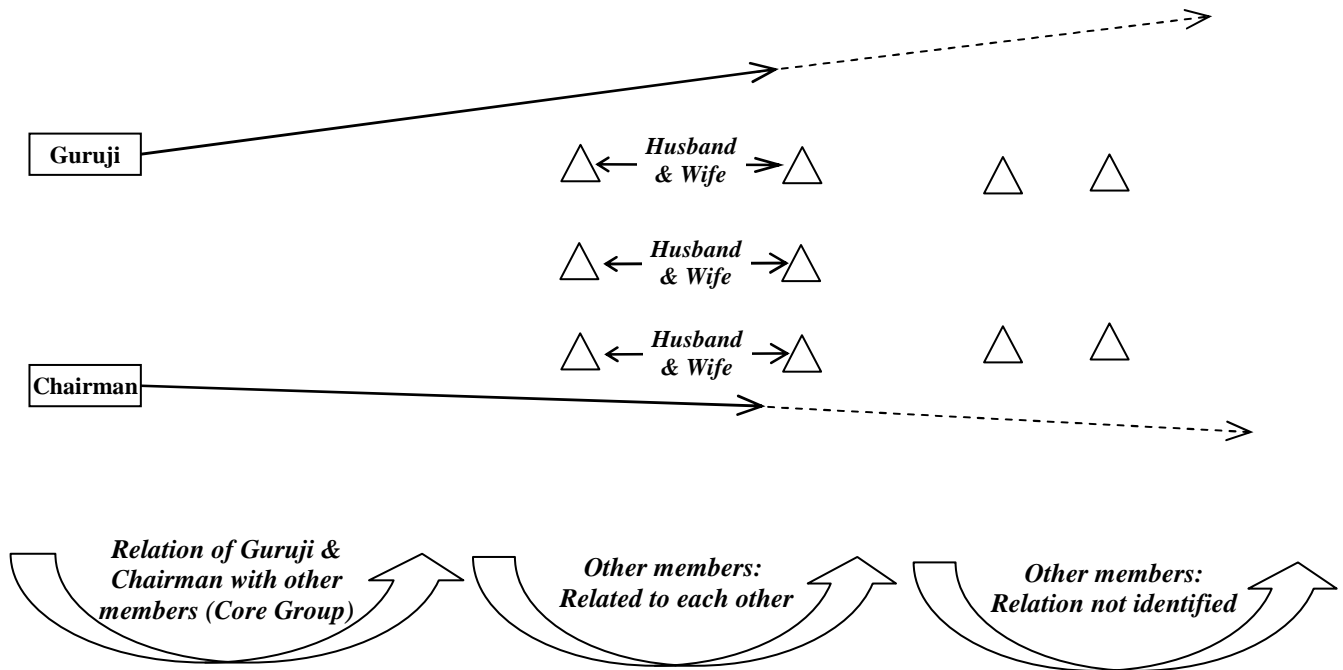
Guruji

Husband & Wife

Husband & Wife

Husband & Wife

Chairman

Relation of Guruji & Chairman with other members (Core Group)

Other members: Related to each other

Other members: Relation not identified